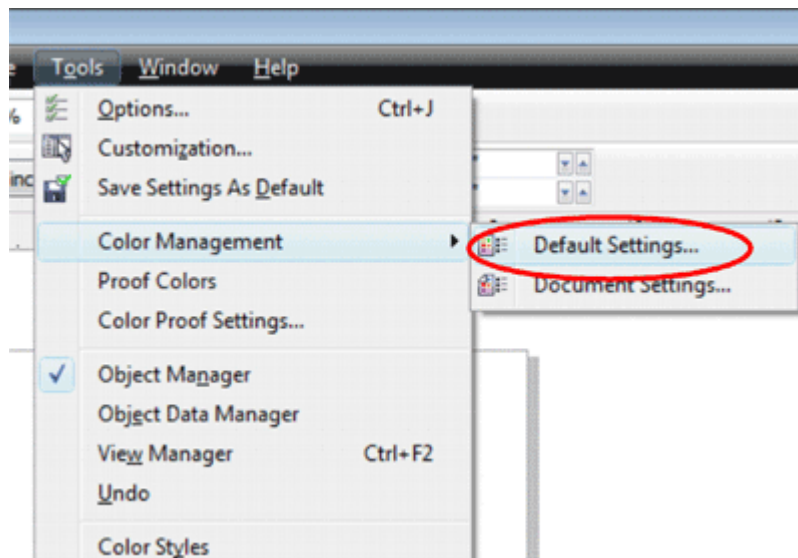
e Tools Window Help

%
inc

Options... Ctrl+J
Customization...
Save Settings As Default
Color Management
Proof Colors
Color Proof Settings...
Object Manager
Object Data Manager
View Manager Ctrl+F2
Undo
Color Styles

Default Settings...
Document Settings...